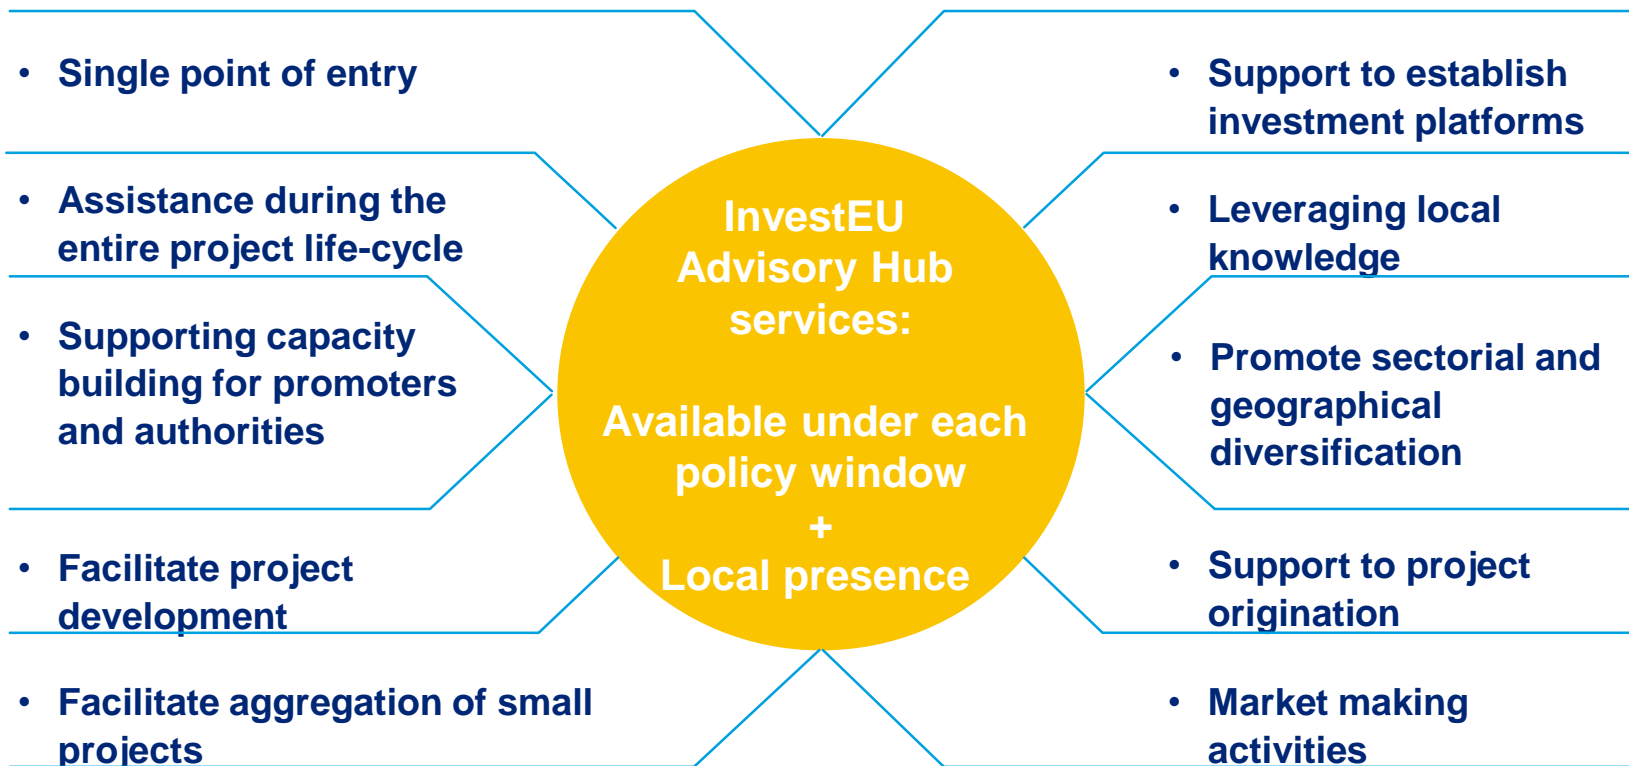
• Single point of entry

• Assistance during the entire project life-cycle

• Supporting capacity building for promoters and authorities

• Facilitate project development

• Facilitate aggregation of small projects

InvestEU Advisory Hub services:

Available under each policy window
+
Local presence

• Support to establish investment platforms

• Leveraging local knowledge

• Promote sectorial and geographical diversification

• Support to project origination

• Market making activities